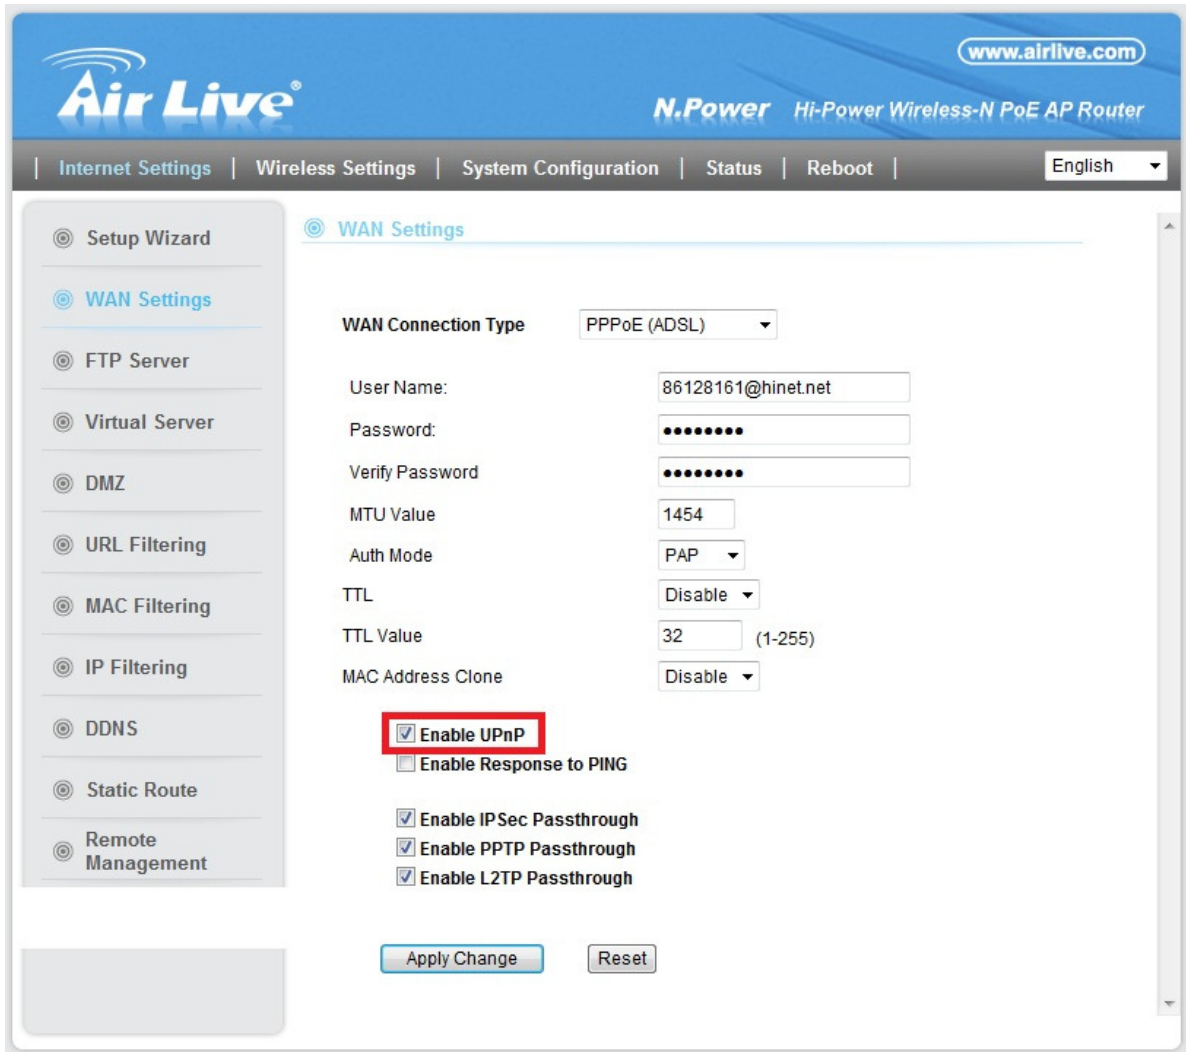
Air Live

www.airlive.com

N.Power Hi-Power Wireless-N PoE AP Router

| Internet Settings | Wireless Settings | System Configuration | Status | Reboot |

English

Setup Wizard
WAN Settings
FTP Server
Virtual Server
DMZ
URL Filtering
MAC Filtering
IP Filtering
DDNS
Static Route
Remote Management

WAN Settings

WAN Connection Type PPPoE (ADSL)

User Name: 86128161@hinet.net
Password: ••••••••
Verify Password ••••••••
MTU Value 1454
Auth Mode PAP
TTL Disable
TTL Value 32 (1-255)
MAC Address Clone Disable

Enable UPnP
Enable Response to PING

Enable IPSec Passthrough
Enable PPTP Passthrough
Enable L2TP Passthrough

Apply Change Reset